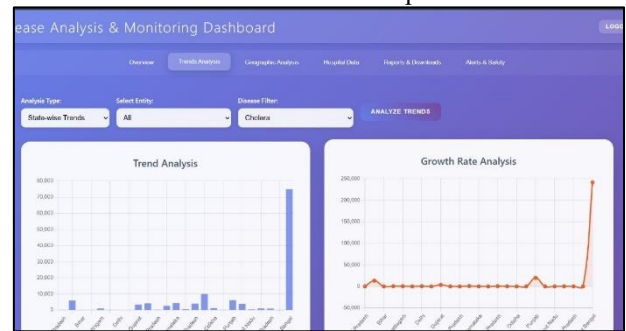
ease Analysis & Monitoring Dashboard

LOGO

Overview
Trends Analysis
Geographic Analysis
Hospital Data
Reports & Downloads
Alerts & Safety

Analysis Type:
State-wise Trends

Select Entity:
All

Disease Filter:
Cholera

ANALYZE TRENDS

Trend Analysis

80,000
70,000
60,000
50,000
40,000
30,000
20,000
10,000
0

Growth Rate Analysis

250,000
200,000
150,000
100,000
50,000
0
-50,000

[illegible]